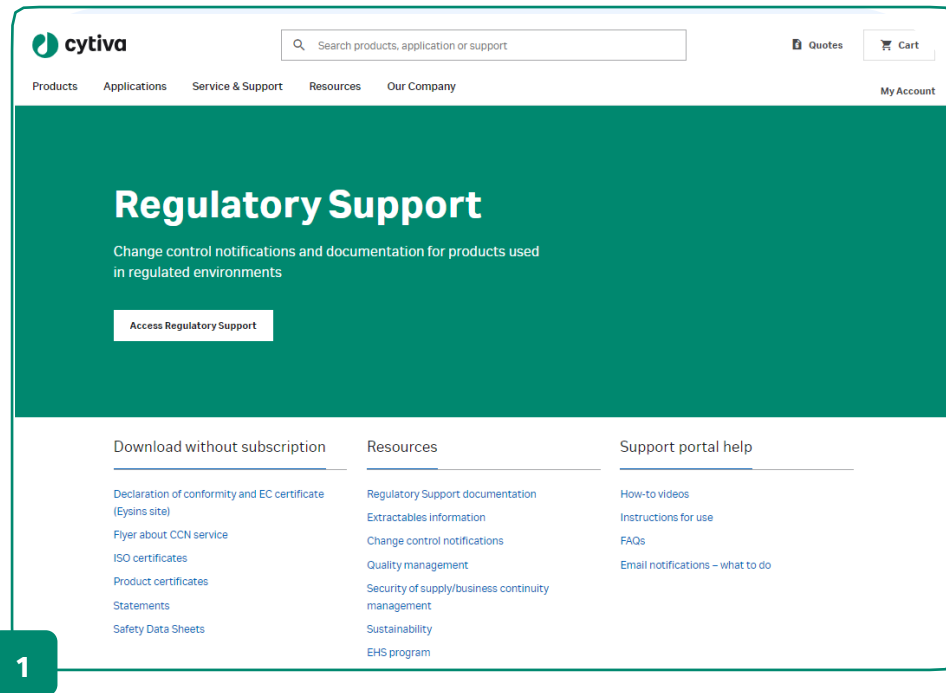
cytiva

Search products, application or support

Quotes

Cart

Products Applications Service & Support Resources Our Company

My Account

Regulatory Support

Change control notifications and documentation for products used in regulated environments

Access Regulatory Support

Download without subscription

Declaration of conformity and EC certificate (Eysins site)

Flyer about CCN service

ISO certificates

Product certificates

Statements

Safety Data Sheets

Resources

Regulatory Support documentation

Extractables information

Change control notifications

Quality management

Security of supply/business continuity management

Sustainability

EHS program

Support portal help

How-to videos

Instructions for use

FAQs

Email notifications – what to do

1